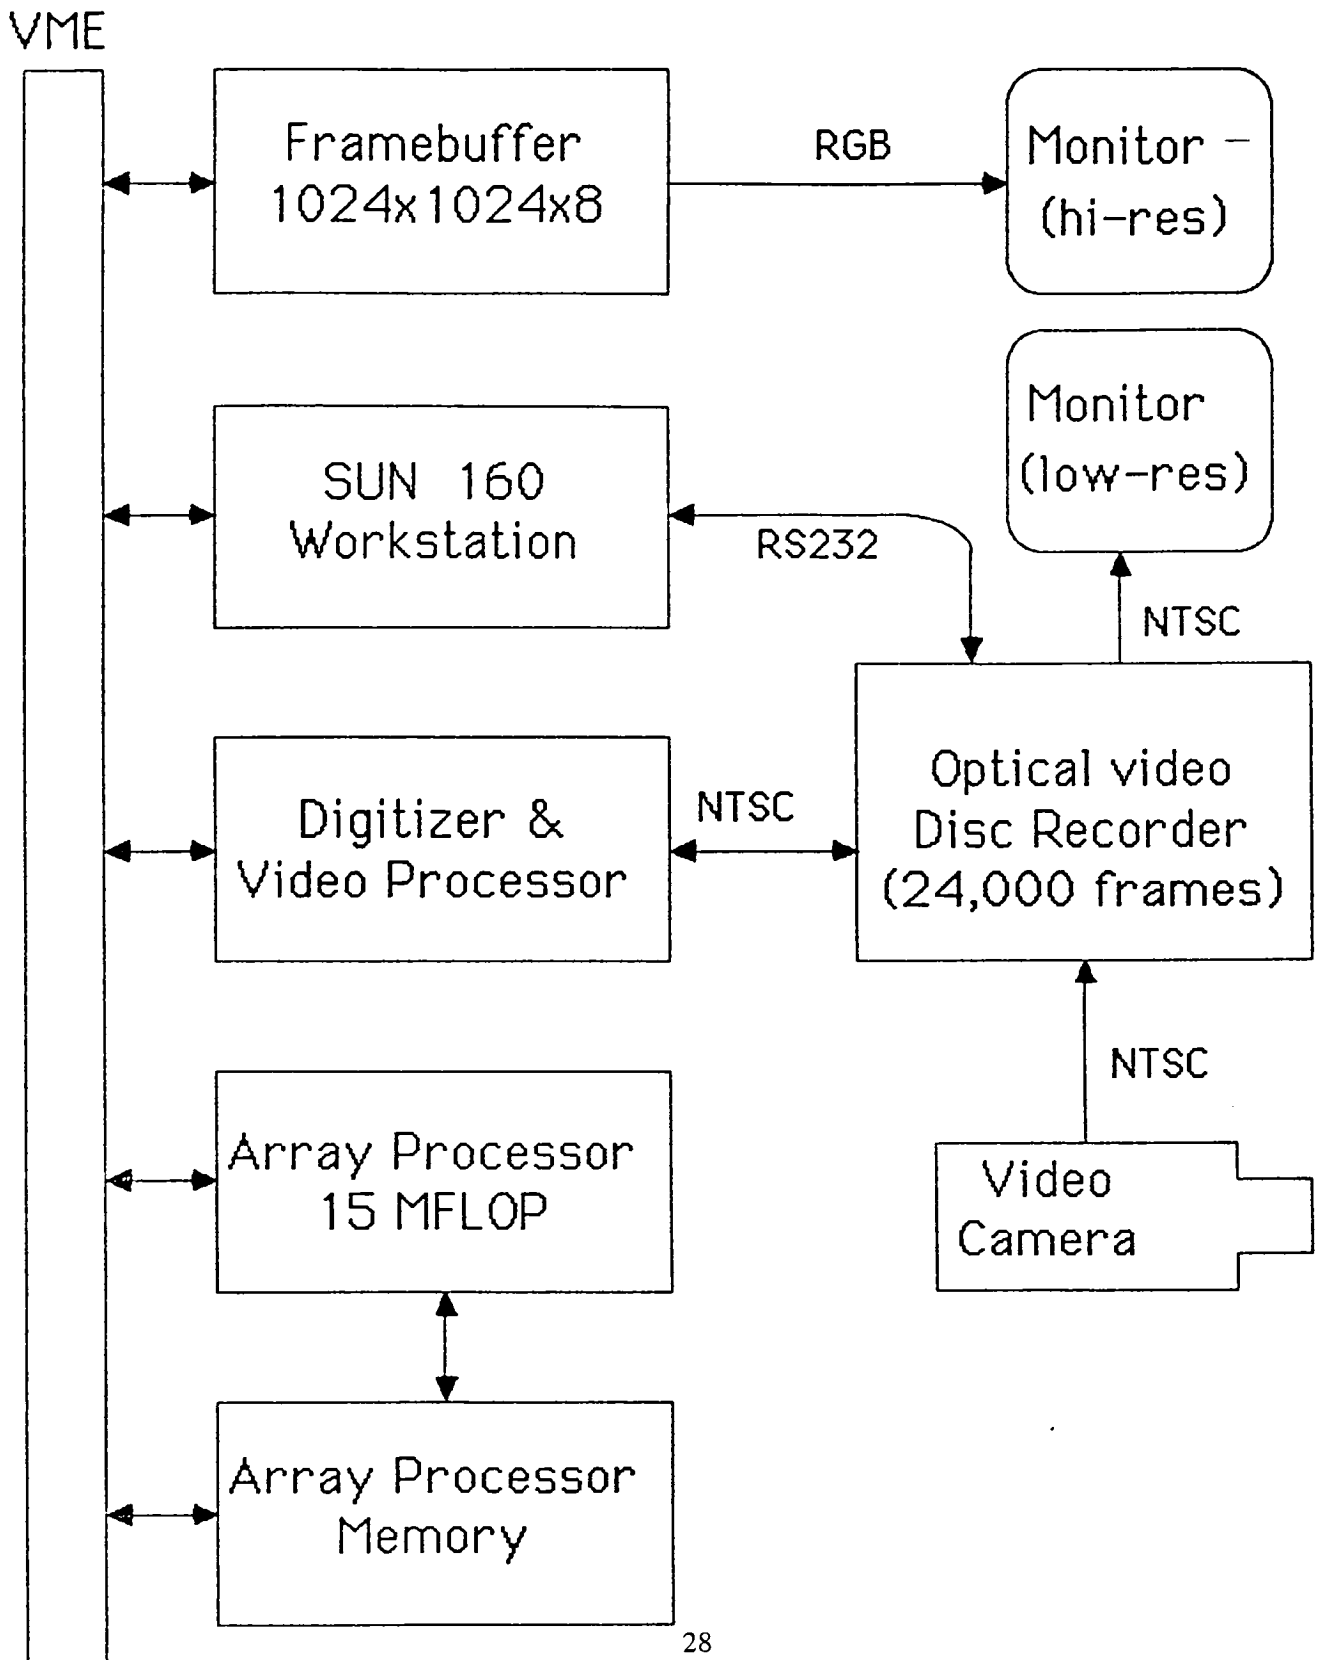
VME

Framebuffer 1024x1024x8

RGB

Monitor (hi-res)

SUN 160 Workstation

RS232

Monitor (low-res)

NTSC

Digitizer & Video Processor

NTSC

Optical video Disc Recorder (24,000 frames)

NTSC

Array Processor 15 MFLOP

Video Camera

Array Processor Memory

28